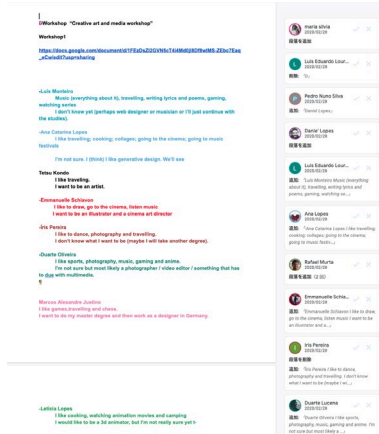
Workshop "Creative art and media workshop"

Workshop1

https://docs.google.com/document/d/1FEaDsZ2GVN5cT4t4Mdlj8Of9wtMS-Z6bc7Eaq_aCwfedit?usp=sharing

-Luís Monteiro
Music (everything about it), travelling, writing lyrics and poems, gaming, watching series
I don't know yet (perhaps web designer or musician or I'll just continue with the studies).

-Ana Catarina Lopes
I like travelling; cooking; collages; going to the cinema; going to music festivals
I'm not sure. I (think) I like generative design. We'll see

Tetsuo Kondo
I like traveling.
I want to be an artist.

-Emmanuelle Schiavon
I like to draw, go to the cinema, listen music
I want to be an illustrator and a cinema art director

-Iris Pereira
I like to dance, photography and travelling.
I don't know what I want to be (maybe I will take another degree).

-Duarte Oliveira
I like sports, photography, music, gaming and anime.
I'm not sure but most likely a photographer / video editor / something that has to due with multimedia.

Marcos Alexandre Justino
I like games,travelling and chess.
I want to do my master degree and then work as a designer in Germany

-Letícia Lopes
I like cooking, watching animation movies and camping
I would like to be a 3d animator, but I'm not really sure yet !-

maria silvia
2020/02/28
段落名称

Luis Eduardo Lour...
2020/02/28
删除: "L,"

Pedro Nuno Silva
2020/02/28
添加: "David Lopes,"

Daniel Lopes
2020/02/28
段落名称

Luis Eduardo Lour...
2020/02/28
添加: "Luís Monteiro Music (everything about it), travelling, writing lyrics and poems, gaming, watching se..."

Ana Lopes
2020/02/28
添加: "Ana Catarina Lopes I like travelling; cooking; collages; going to the cinema; going to music festiv..."

Rafael Murta
2020/02/28
段落名称 (2项)

Emmanuelle Schia...
2020/02/28
添加: "Emmanuelle Schiavon I like to draw, go to the cinema, listen music I want to be an illustrator and a ..."

Iris Pereira
2020/02/28
段落名称

添加: "Iris Pereira I like to dance, photography and travelling. I don't know what I want to be (maybe I wi..."

Duarte Lucena
2020/02/28
添加: "Duarte Oliveira I like sports, photography, music, gaming and anime. I'm not sure but most likely a ..."